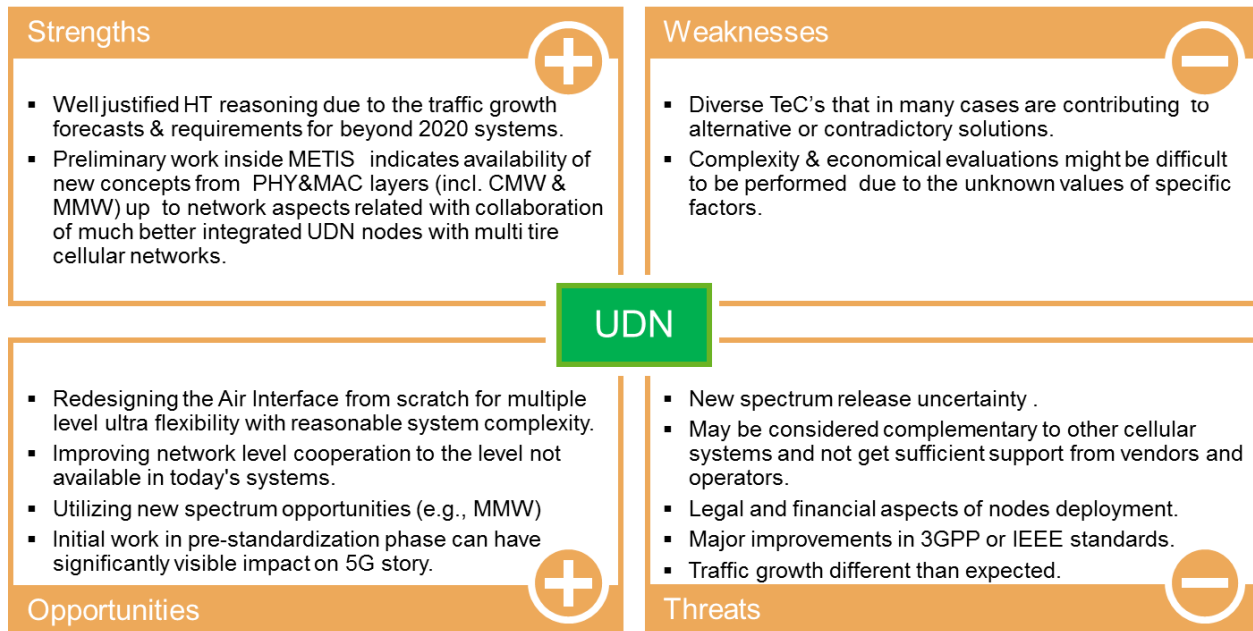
Strengths

- Well justified HT reasoning due to the traffic growth forecasts & requirements for beyond 2020 systems.
- Preliminary work inside METIS indicates availability of new concepts from PHY&MAC layers (incl. CMW & MMW) up to network aspects related with collaboration of much better integrated UDN nodes with multi tire cellular networks.

Weaknesses

- Diverse TeC's that in many cases are contributing to alternative or contradictory solutions.
- Complexity & economical evaluations might be difficult to be performed due to the unknown values of specific factors.

UDN

- Redesigning the Air Interface from scratch for multiple level ultra flexibility with reasonable system complexity.
- Improving network level cooperation to the level not available in today's systems.
- Utilizing new spectrum opportunities (e.g., MMW)
- Initial work in pre-standardization phase can have significantly visible impact on 5G story.

Opportunities

- New spectrum release uncertainty .
- May be considered complementary to other cellular systems and not get sufficient support from vendors and operators.
- Legal and financial aspects of nodes deployment.
- Major improvements in 3GPP or IEEE standards.
- Traffic growth different than expected.

Threats